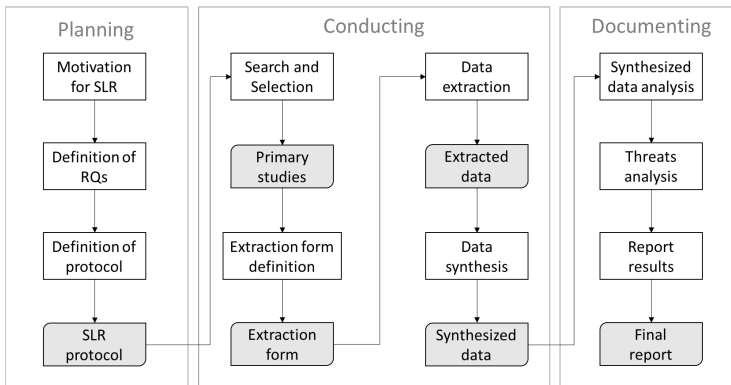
Planning

Motivation for SLR

Definition of RQs

Definition of protocol

SLR protocol

Conducting

Search and Selection

Primary studies

Extraction form definition

Extraction form

Data extraction

Extracted data

Data synthesis

Synthesized data

Documenting

Synthesized data analysis

Threats analysis

Report results

Final report